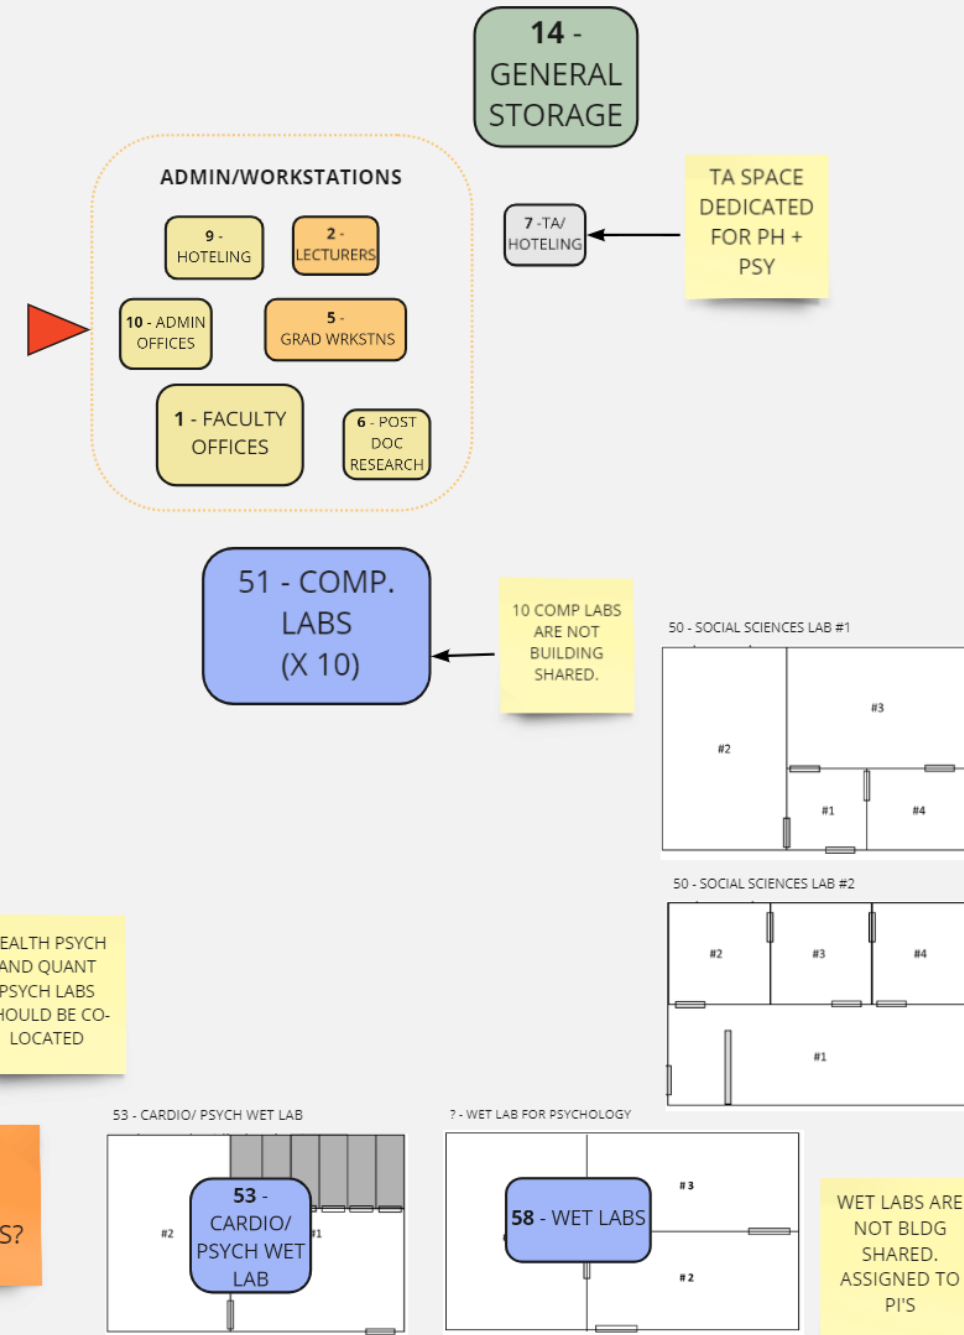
14 - GENERAL STORAGE

ADMIN/WORKSTATIONS

9 - HOTELING

2 - LECTURERS

10 - ADMIN OFFICES

5 - GRAD WRKSTNS

1 - FACULTY OFFICES

6 - POST DOC RESEARCH

7 -TA/ HOTELING

TA SPACE DEDICATED FOR PH + PSY

51 - COMP. LABS (X 10)

10 COMP LABS ARE NOT BUILDING SHARED.

50 - SOCIAL SCIENCES LAB #1

#3

#2

#1

#4

50 - SOCIAL SCIENCES LAB #2

#2

#3

#4

#1

EALTH PSYCH AND QUANT PSYCH LABS HOULD BE CO-LOCATED

53 - CARDIO/ PSYCH WET LAB

#2

53 - CARDIO/ PSYCH WET LAB

#1

S?

? - WET LAB FOR PSYCHOLOGY

#3

58 - WET LABS

#2

WET LABS ARE NOT BLDG SHARED. ASSIGNED TO PI'S